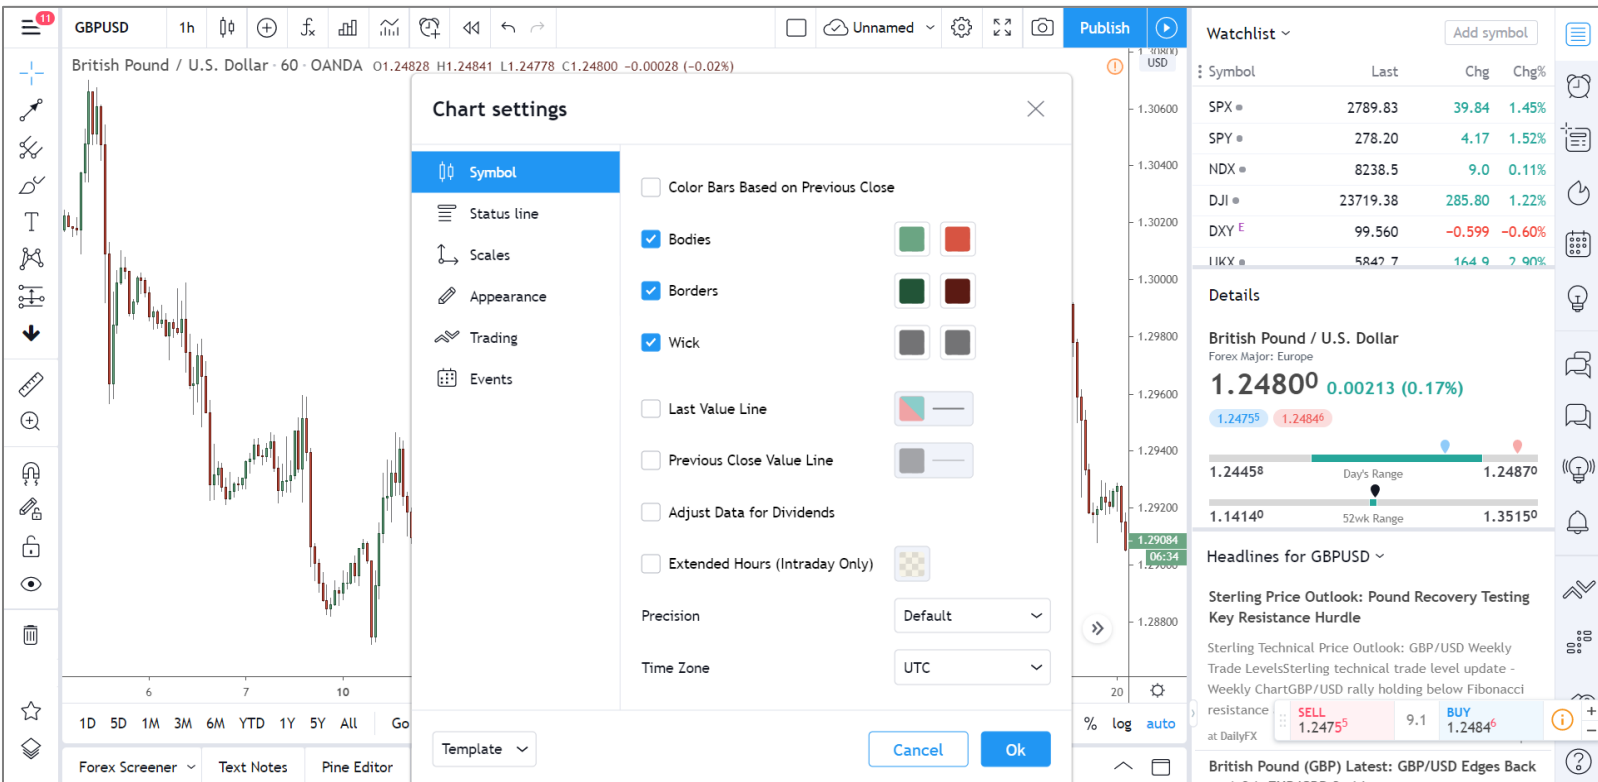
11
GBPUSD 1h Unnamed Publish
British Pound / U.S. Dollar · 60 · OANDA O1.24828 H1.24841 L1.24778 C1.24800 −0.00028 (−0.02%)
USD
1.30600
1.30400
1.30200
1.30000
1.29800
1.29600
1.29400
1.29200
1.29084
06:34
1.28800
6 7 10 20
1D 5D 1M 3M 6M YTD 1Y 5Y All Go
% log auto
Forex Screener Text Notes Pine Editor

Chart settings
Symbol
Status line
Scales
Appearance
Trading
Events
Color Bars Based on Previous Close
Bodies
Borders
Wick
Last Value Line
Previous Close Value Line
Adjust Data for Dividends
Extended Hours (Intraday Only)
Precision Default
Time Zone UTC
Template
Cancel Ok

Watchlist Add symbol
| Symbol | Last | Chg | Chg% |
|---|---|---|---|
| SPX | 2789.83 | 39.84 | 1.45% |
| SPY | 278.20 | 4.17 | 1.52% |
| NDX | 8238.5 | 9.0 | 0.11% |
| DJI | 23719.38 | 285.80 | 1.22% |
| DXY E | 99.560 | −0.599 | −0.60% |
| UKX | 5842.7 | 164.9 | 2.90% |

Details
British Pound / U.S. Dollar
Forex Major: Europe
1.24800 0.00213 (0.17%)
1.24755 1.24846
1.24458 Day's Range 1.24870
1.14140 52wk Range 1.35150
Headlines for GBPUSD
Sterling Price Outlook: Pound Recovery Testing Key Resistance Hurdle
Sterling Technical Price Outlook: GBP/USD Weekly Trade LevelsSterling technical trade level update - Weekly ChartGBP/USD rally holding below Fibonacci resistance
at DailyFX
SELL 1.24755 9.1 BUY 1.24846
British Pound (GBP) Latest: GBP/USD Edges Back